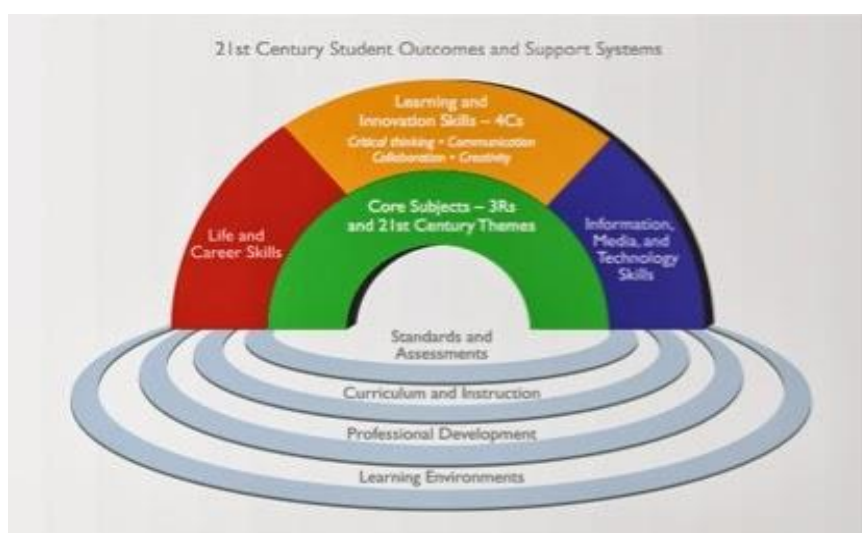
21st Century Student Outcomes and Support Systems

Learning and Innovation Skills – 4Cs

Critical thinking • Communication
Collaboration • Creativity

Life and Career Skills

Core Subjects – 3Rs and 21st Century Themes

Information, Media, and Technology Skills

Standards and Assessments

Curriculum and Instruction

Professional Development

Learning Environments